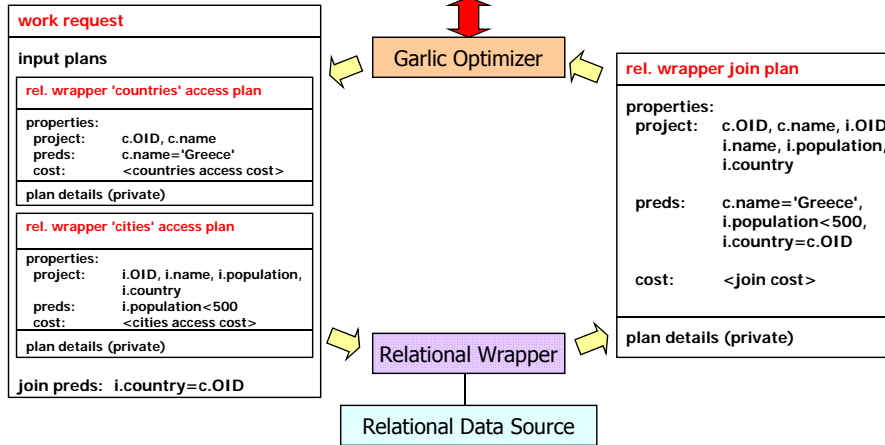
work request

input plans

rel. wrapper 'countries' access plan

properties:
project: c.OID, c.name
preds: c.name='Greece'
cost: <countries access cost>

plan details (private)

rel. wrapper 'cities' access plan

properties:
project: i.OID, i.name, i.population, i.country
preds: i.population<500
cost: <cities access cost>

plan details (private)

join preds: i.country=c.OID

Garlic Optimizer

Relational Wrapper

Relational Data Source

rel. wrapper join plan

properties:
project: c.OID, c.name, i.OID, i.name, i.population, i.country

preds: c.name='Greece', i.population<500, i.country=c.OID

cost: <join cost>

plan details (private)